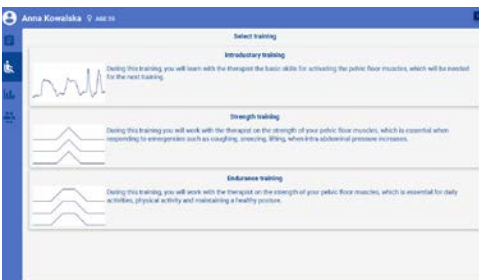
Anna Kowalska AGE 55

Select training

Introductory training

During this training, you will learn with the therapist the basic skills for activating the pelvic floor muscles, which will be needed for the next training.

Strength training

During this training you will work with the therapist on the strength of your pelvic floor muscles, which is essential when responding to emergencies such as coughing, sneezing, lifting, when intra-abdominal pressure increases.

Endurance training

During this training, you will work with the therapist on the strength of your pelvic floor muscles, which is essential for daily activities, physical activity and maintaining a healthy posture.